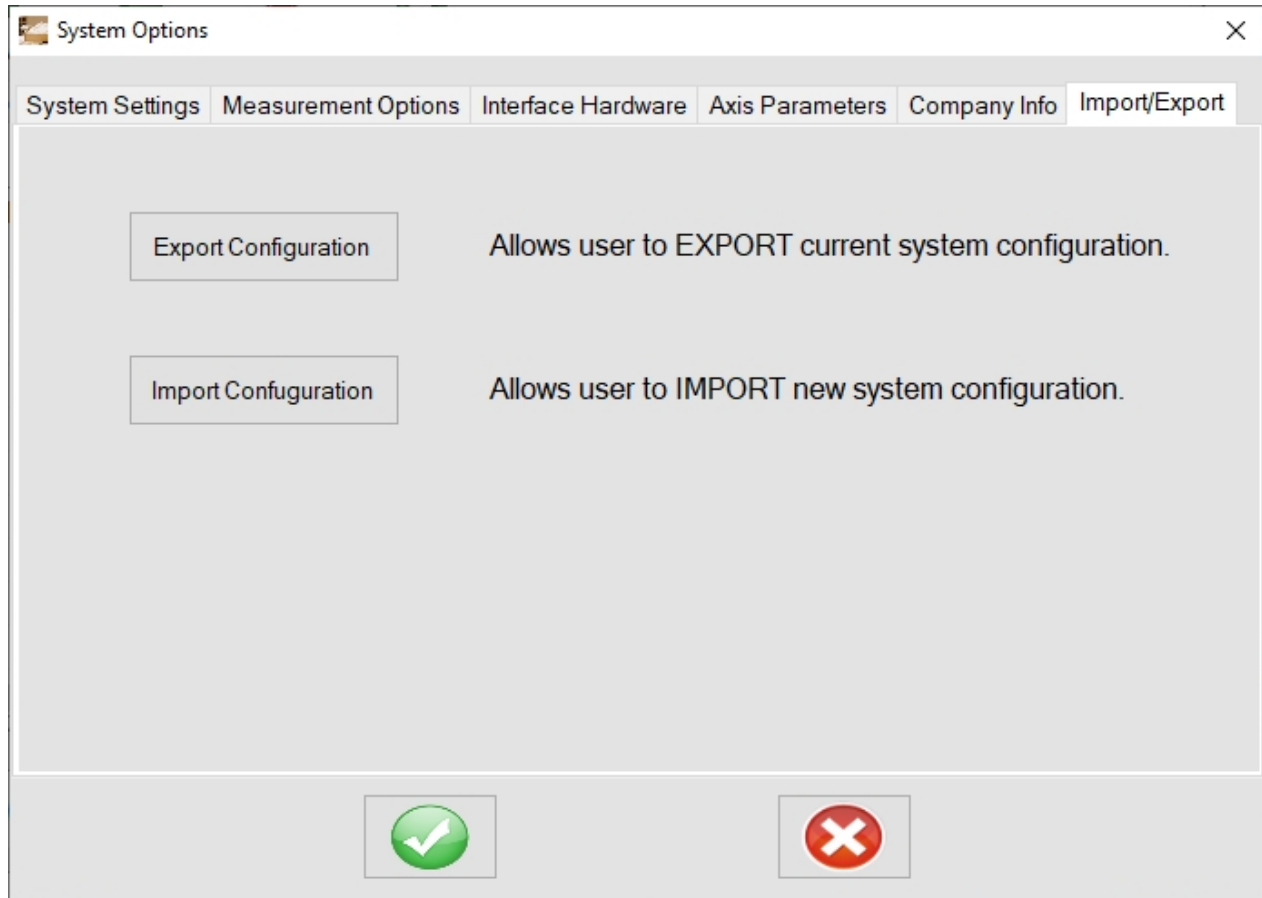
System Options

×

System Settings | Measurement Options | Interface Hardware | Axis Parameters | Company Info | Import/Export

Export Configuration

Allows user to EXPORT current system configuration.

Import Confuguration

Allows user to IMPORT new system configuration.